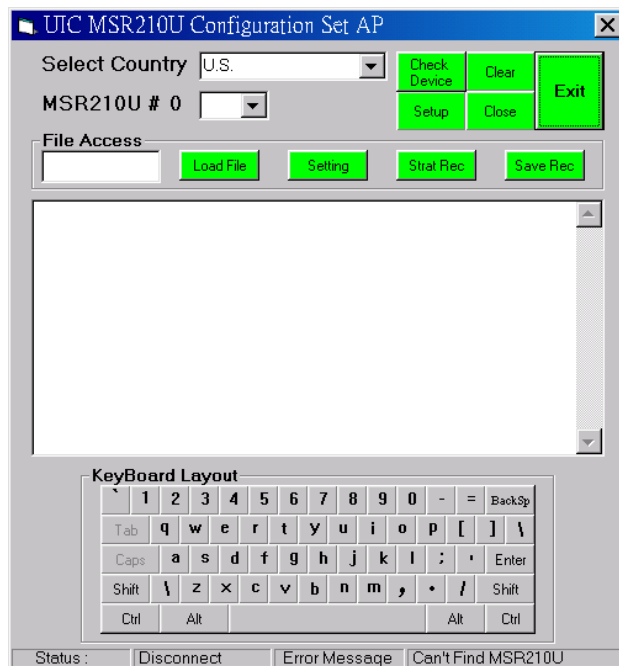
UIC MSR210U Configuration Set AP

Select Country U.S.

MSR210U # 0

Check Device

Clear

Exit

Setup

Close

File Access

Load File

Setting

Strat Rec

Save Rec

KeyBoard Layout

` 1 2 3 4 5 6 7 8 9 0 - = BackSp

Tab q w e r t y u i o p [ ] \

Caps a s d f g h j k l ; ' Enter

Shift \ z x c v b n m , . / Shift

Ctrl Alt Alt Ctrl

Status : Disconnect Error Message Can't Find MSR210U